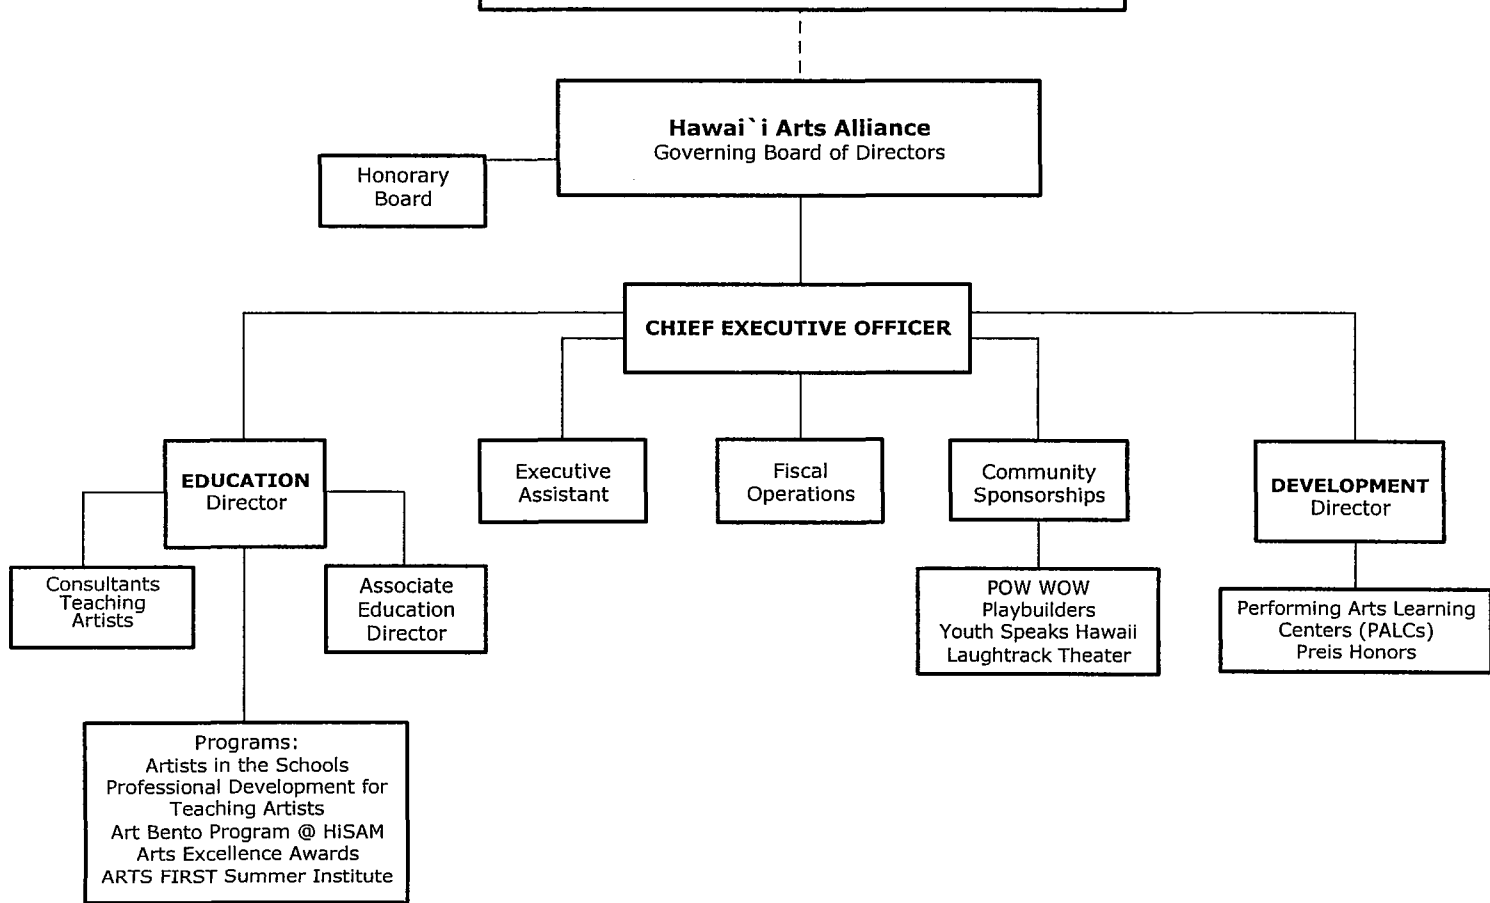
**Hawai`i Arts Alliance**
Governing Board of Directors

Honorary Board

**CHIEF EXECUTIVE OFFICER**

**EDUCATION** Director

Executive Assistant

Fiscal Operations

Community Sponsorships

**DEVELOPMENT** Director

Consultants Teaching Artists

Associate Education Director

POW WOW
Playbuilders
Youth Speaks Hawaii
Laughtrack Theater

Performing Arts Learning Centers (PALCs)
Preis Honors

Programs:
Artists in the Schools
Professional Development for Teaching Artists
Art Bento Program @ HiSAM
Arts Excellence Awards
ARTS FIRST Summer Institute